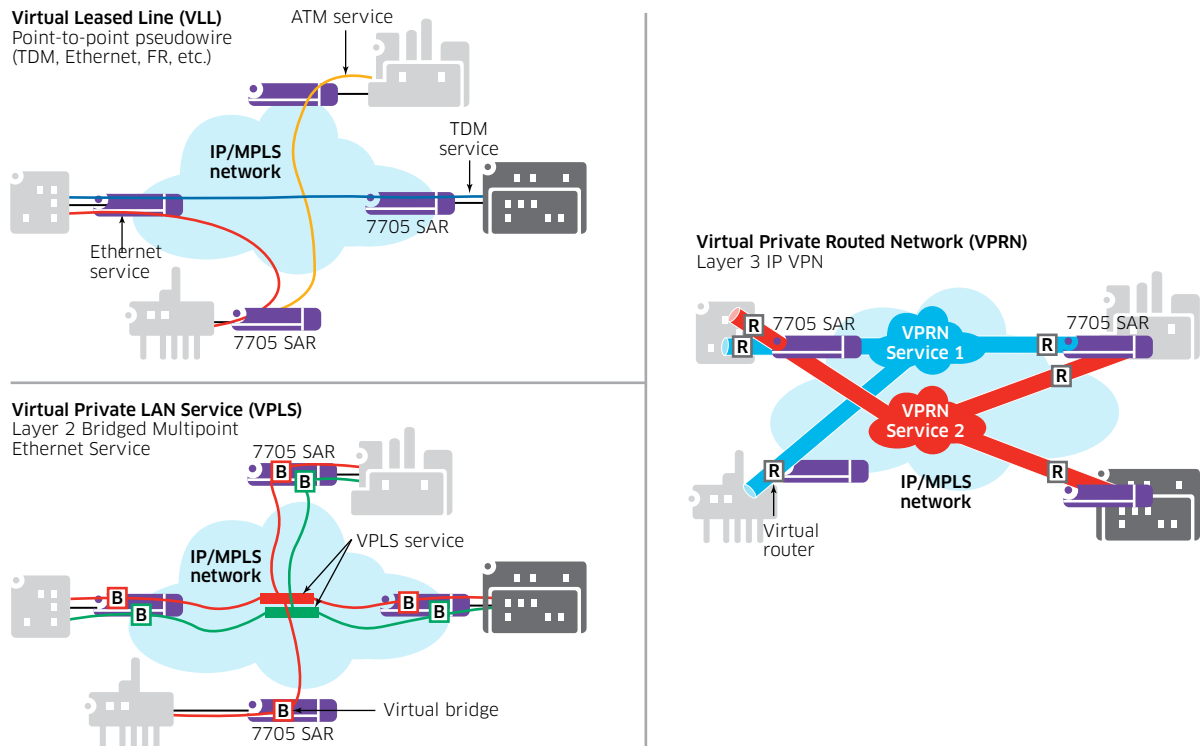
Virtual Leased Line (VLL)
Point-to-point pseudowire (TDM, Ethernet, FR, etc.)

ATM service

IP/MPLS network

TDM service

7705 SAR

Ethernet service

7705 SAR

Virtual Private LAN Service (VPLS)
Layer 2 Bridged Multipoint Ethernet Service

7705 SAR

B

B

IP/MPLS network

VPLS service

B

B

B

B

B

Virtual bridge

7705 SAR

Virtual Private Routed Network (VPRN)
Layer 3 IP VPN

R

R

7705 SAR

VPRN Service 1

R

7705 SAR

R

VPRN Service 2

R

R

IP/MPLS network

Virtual router